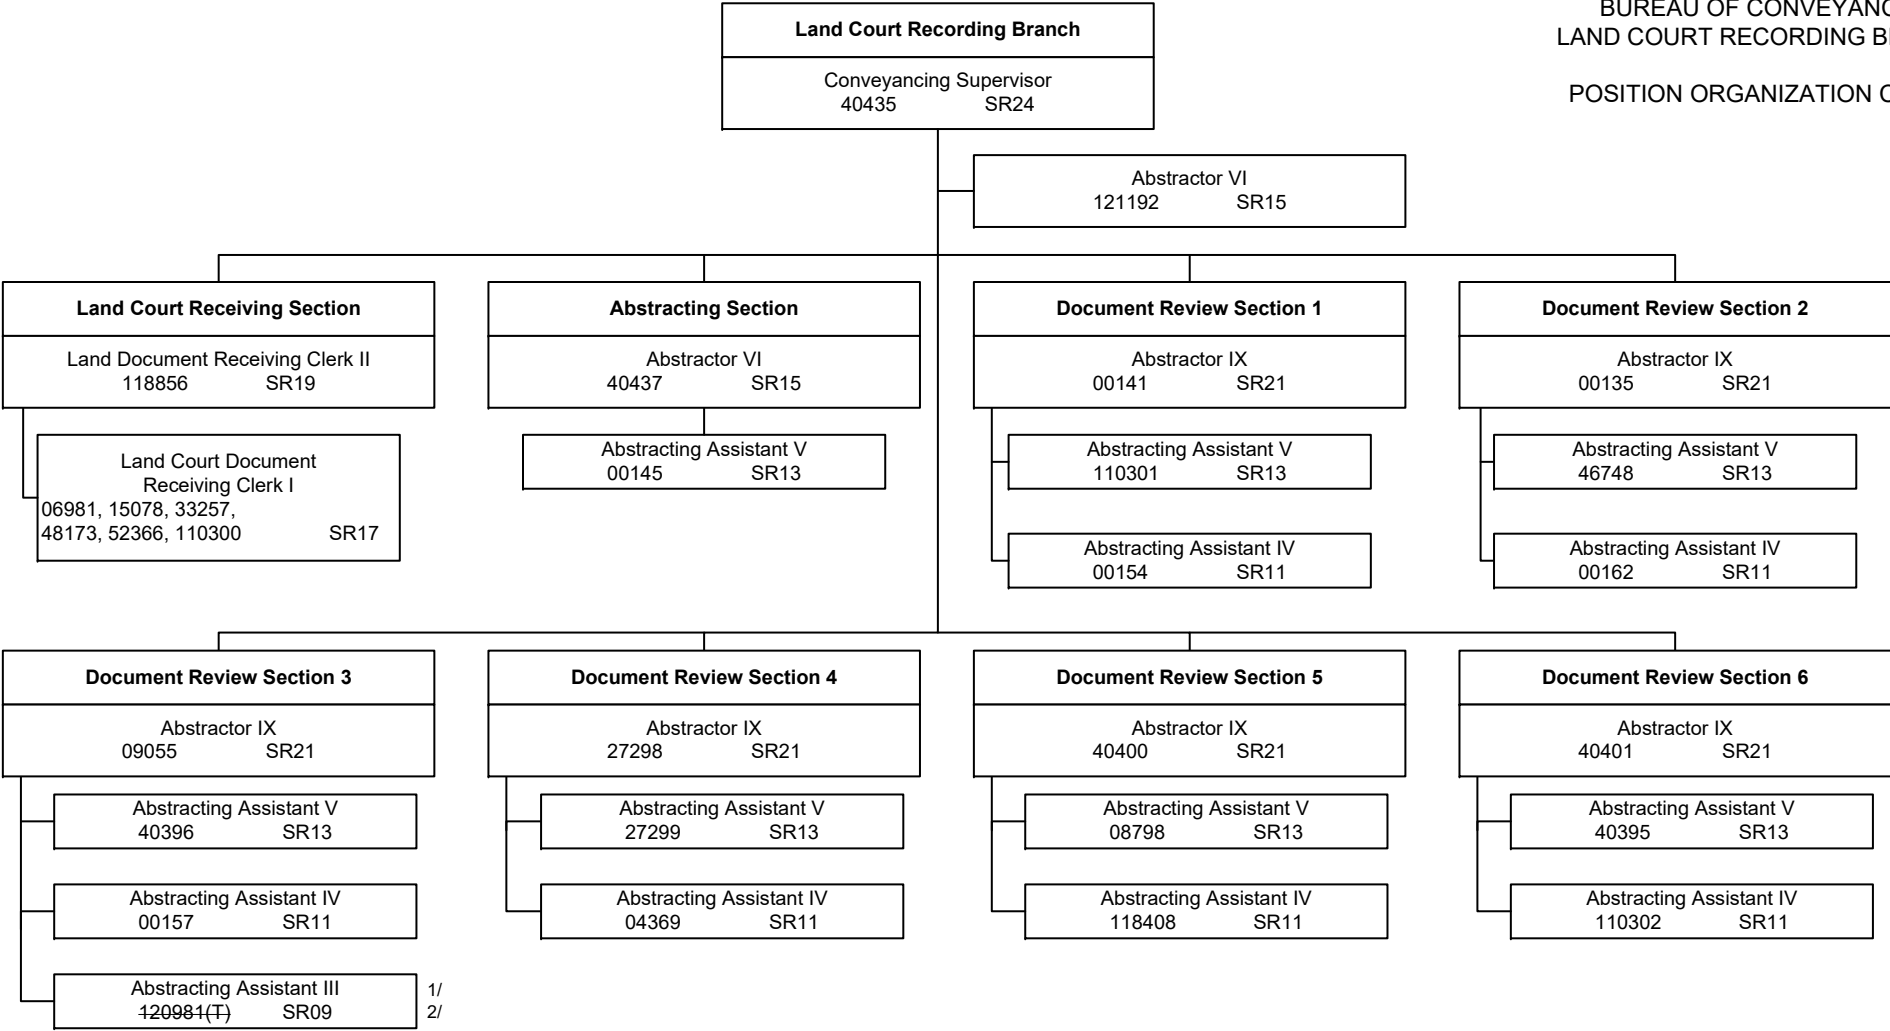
BUREAU OF CONVEYANC
LAND COURT RECORDING B

POSITION ORGANIZATION C

Land Court Recording Branch
Conveyancing Supervisor
40435 SR24

Abstractor VI
121192 SR15

Land Court Receiving Section
Land Document Receiving Clerk II
118856 SR19

Land Court Document Receiving Clerk I
06981, 15078, 33257, 48173, 52366, 110300 SR17

Abstracting Section
Abstractor VI
40437 SR15

Abstracting Assistant V
00145 SR13

Document Review Section 1
Abstractor IX
00141 SR21

Abstracting Assistant V
110301 SR13

Abstracting Assistant IV
00154 SR11

Document Review Section 2
Abstractor IX
00135 SR21

Abstracting Assistant V
46748 SR13

Abstracting Assistant IV
00162 SR11

Document Review Section 3
Abstractor IX
09055 SR21

Abstracting Assistant V
40396 SR13

Abstracting Assistant IV
00157 SR11

Abstracting Assistant III
~~120981(T)~~ SR09
1/
2/

Document Review Section 4
Abstractor IX
27298 SR21

Abstracting Assistant V
27299 SR13

Abstracting Assistant IV
04369 SR11

Document Review Section 5
Abstractor IX
40400 SR21

Abstracting Assistant V
08798 SR13

Abstracting Assistant IV
118408 SR11

Document Review Section 6
Abstractor IX
40401 SR21

Abstracting Assistant V
40395 SR13

Abstracting Assistant IV
110302 SR11